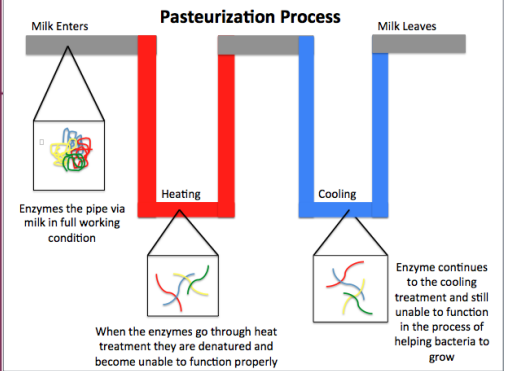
Pasteurization Process

Milk Enters

Milk Leaves

Enzymes the pipe via milk in full working condition

Heating

Cooling

When the enzymes go through heat treatment they are denatured and become unable to function properly

Enzyme continues to the cooling treatment and still unable to function in the process of helping bacteria to grow